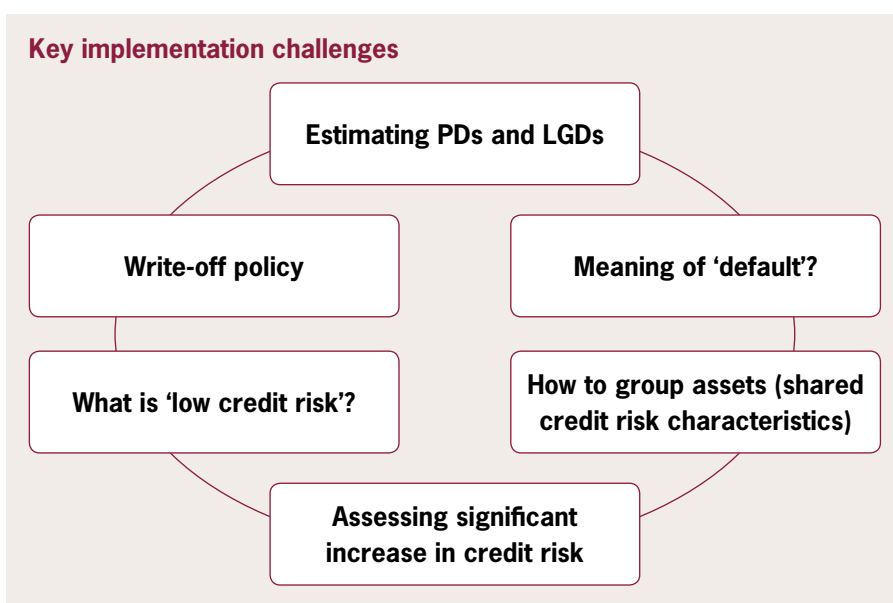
Key implementation challenges

Estimating PDs and LGDs

Meaning of 'default'?

How to group assets (shared credit risk characteristics)

Assessing significant increase in credit risk

What is 'low credit risk'?

Write-off policy